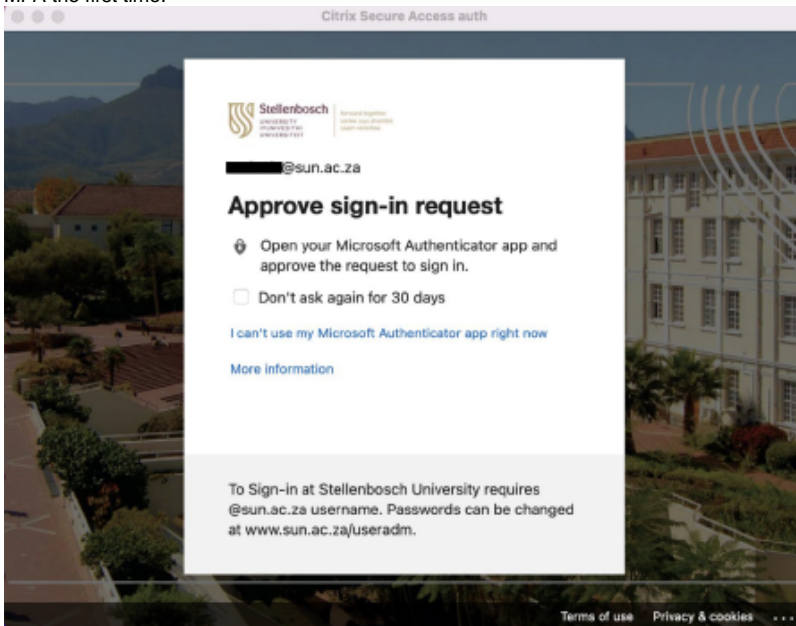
MFA the first time.

Citrix Secure Access auth

Stellenbosch UNIVERSITY IYUNIVESITHI UNIVERSITEIT

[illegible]

@sun.ac.za

Approve sign-in request

Open your Microsoft Authenticator app and approve the request to sign in.

Don't ask again for 30 days

I can't use my Microsoft Authenticator app right now

More information

To Sign-in at Stellenbosch University requires @sun.ac.za username. Passwords can be changed at www.sun.ac.za/useradm.

Terms of use Privacy & cookies ...